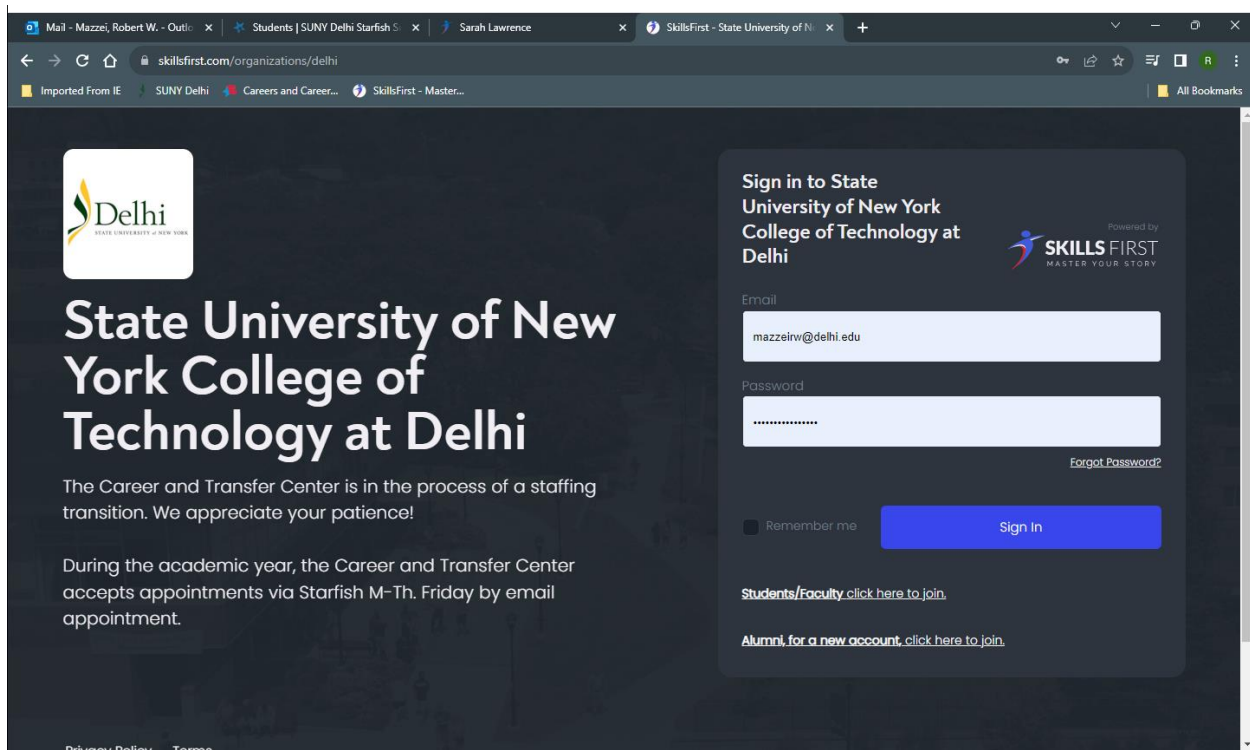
Mail - Mazzei, Robert W. - Outlo ×
Students | SUNY Delhi Starfish S ×
Sarah Lawrence ×
SkillsFirst - State University of Ne ×
+

skillsfirst.com/organizations/delhi

R

Imported From IE
SUNY Delhi
Careers and Career...
SkillsFirst - Master...
All Bookmarks

Delhi
STATE UNIVERSITY of NEW YORK

State University of New York College of Technology at Delhi

The Career and Transfer Center is in the process of a staffing transition. We appreciate your patience!

During the academic year, the Career and Transfer Center accepts appointments via Starfish M-Th. Friday by email appointment.

Sign in to State University of New York College of Technology at Delhi

Powered by
SKILLS FIRST
MASTER YOUR STORY

Email
mazzeirw@delhi.edu

Password
••••••••••••••••

Forgot Password?

Remember me

Sign In

Students/Faculty click here to join.

Alumni, for a new account, click here to join.

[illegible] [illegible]